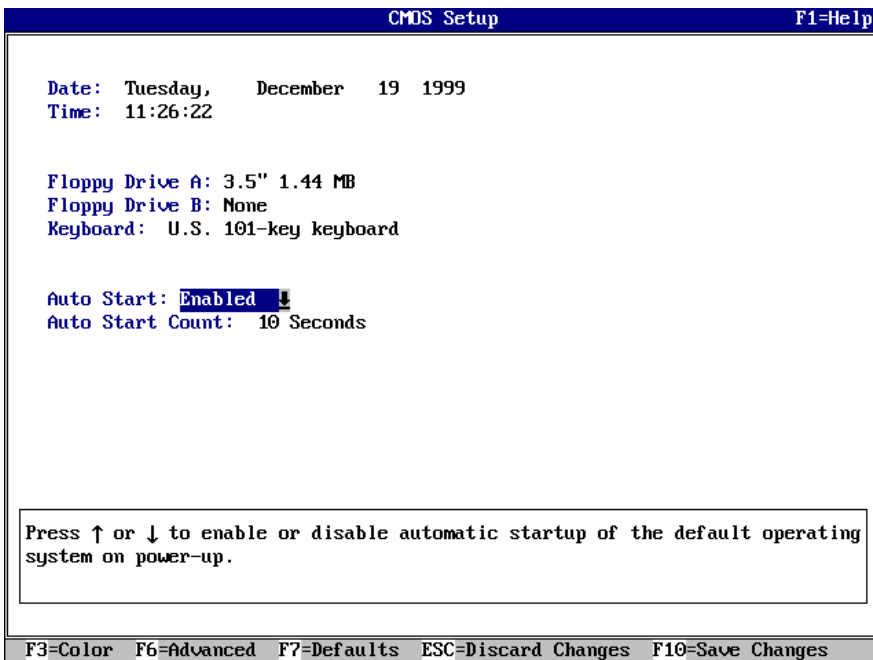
CMOS Setup F1=Help

Date: Tuesday, December 19 1999
Time: 11:26:22

Floppy Drive A: 3.5" 1.44 MB
Floppy Drive B: None
Keyboard: U.S. 101-key keyboard

Auto Start: Enabled ↓
Auto Start Count: 10 Seconds

Press ↑ or ↓ to enable or disable automatic startup of the default operating system on power-up.

F3=Color F6=Advanced F7=Defaults ESC=Discard Changes F10=Save Changes